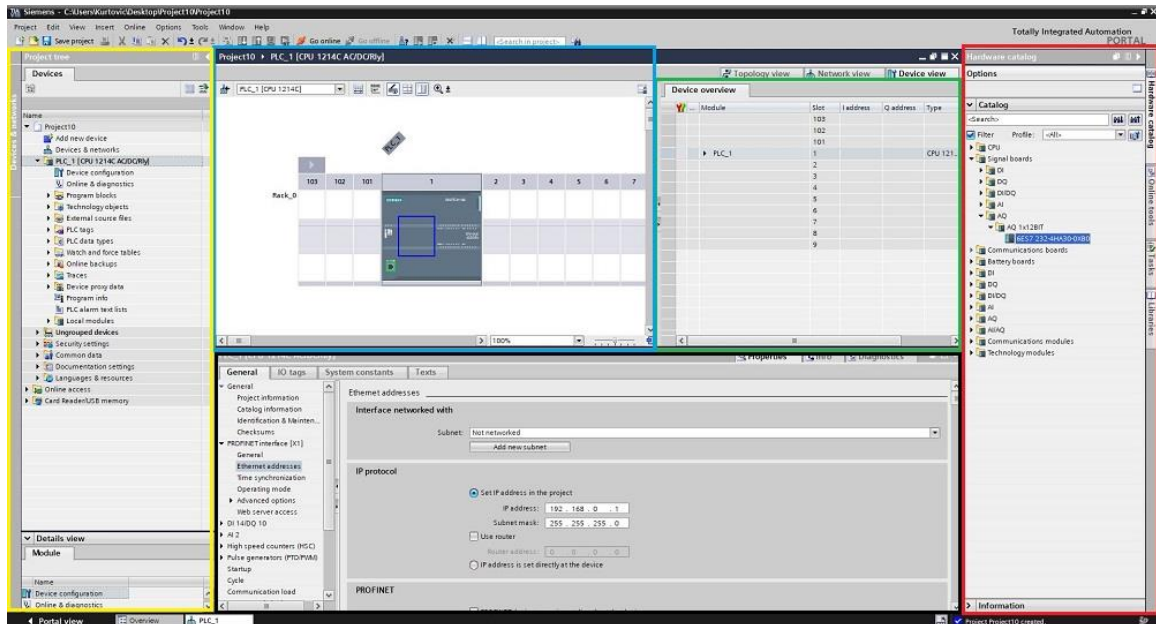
Siemens - C:\Users\Kurtovic\Desktop\Project10\Project10
Project Edit View Insert Online Options Tools Window Help
Save project Go online Go offline <Search in project>
Totally Integrated Automation PORTAL

Project tree
Devices
Name
Project10
Add new device
Devices & networks
PLC_1 [CPU 1214C AC/DC/Rly]
Device configuration
Online & diagnostics
Program blocks
Technology objects
External source files
PLC tags
PLC data types
Watch and force tables
Online backups
Traces
Device proxy data
Program info
PLC alarm text lists
Local modules
Ungrouped devices
Security settings
Common data
Documentation settings
Languages & resources
Online access
Card Reader/USB memory

Details view
Module
Name
Device configuration
Online & diagnostics

Project10 ▸ PLC_1 [CPU 1214C AC/DC/Rly]
PLC_1 [CPU 1214C]
PLC_1
103 102 101 1 2 3 4 5 6 7
Rack_0
100%

Topology view Network view Device view
Device overview
| Module | Slot | I address | Q address | Type |
|---|---|---|---|---|
| | 103 | | | |
| | 102 | | | |
| | 101 | | | |
| PLC_1 | 1 | | | CPU 121... |
| | 2 | | | |
| | 3 | | | |
| | 4 | | | |
| | 5 | | | |
| | 6 | | | |
| | 7 | | | |
| | 8 | | | |
| | 9 | | | |

Properties Info Diagnostics
General IO tags System constants Texts
General
Project information
Catalog information
Identification & Mainten...
Checksums
PROFINET interface [X1]
General
Ethernet addresses
Time synchronization
Operating mode
Advanced options
Web server access
DI 14/DQ 10
AI 2
High speed counters (HSC)
Pulse generators (PTO/PWM)
Startup
Cycle
Communication load

Ethernet addresses
Interface networked with
Subnet: Not networked
Add new subnet
IP protocol
Set IP address in the project
IP address: 192 . 168 . 0 . 1
Subnet mask: 255 . 255 . 255 . 0
Use router
Router address: 0 . 0 . 0 . 0
IP address is set directly at the device
PROFINET

Hardware catalog
Options
Catalog
<Search>
Filter Profile: <All>
CPU
Signal boards
DI
DQ
DI/DQ
AI
AQ
AQ 1x12BIT
6ES7 232-4HA30-0XB0
Communications boards
Battery boards
DI
DQ
DI/DQ
AI
AQ
AI/AQ
Communications modules
Technology modules
Information
Hardware catalog Online tools Tasks Libraries

Portal view Overview PLC_1
Project Project10 created.